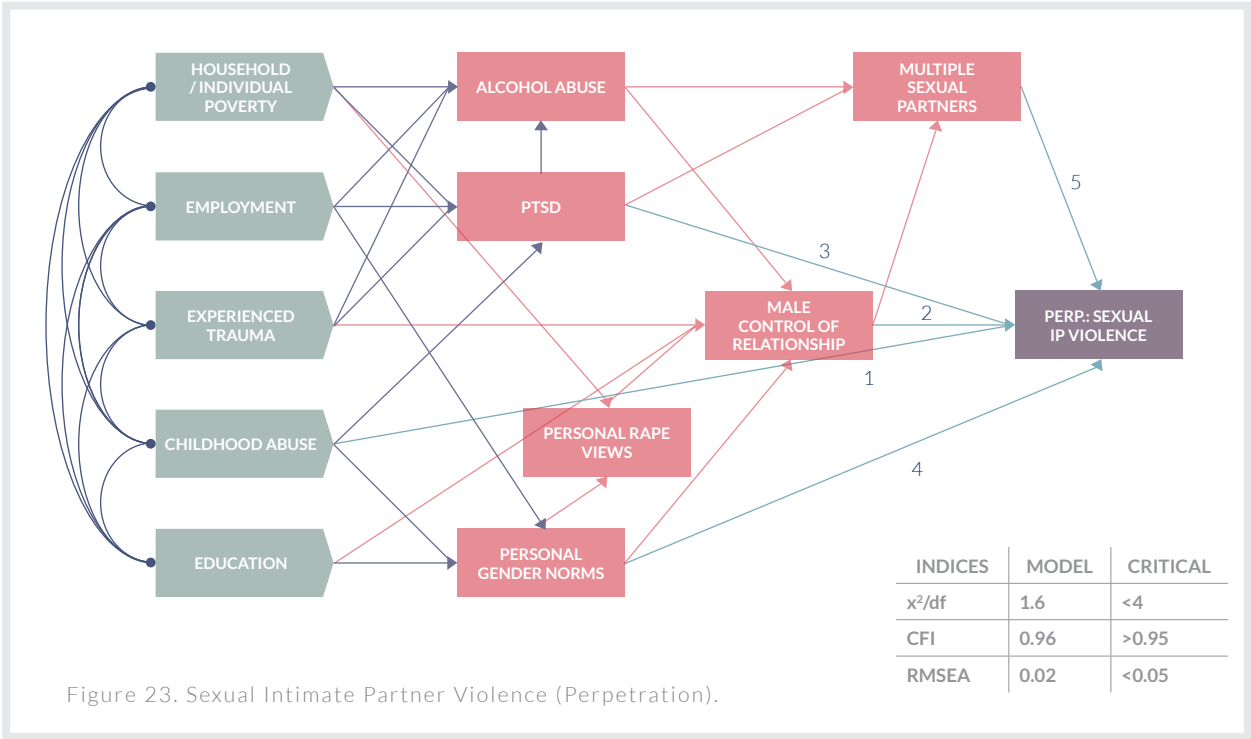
HOUSEHOLD / INDIVIDUAL POVERTY

EMPLOYMENT

EXPERIENCED TRAUMA

CHILDHOOD ABUSE

EDUCATION

ALCOHOL ABUSE

PTSD

PERSONAL RAPE VIEWS

PERSONAL GENDER NORMS

MULTIPLE SEXUAL PARTNERS

MALE CONTROL OF RELATIONSHIP

PERP.: SEXUAL IP VIOLENCE

5

3

2

1

4

| INDICES | MODEL | CRITICAL |
|---|---|---|
| $x^2$/df | 1.6 | <4 |
| CFI | 0.96 | >0.95 |
| RMSEA | 0.02 | <0.05 |

Figure 23. Sexual Intimate Partner Violence (Perpetration).